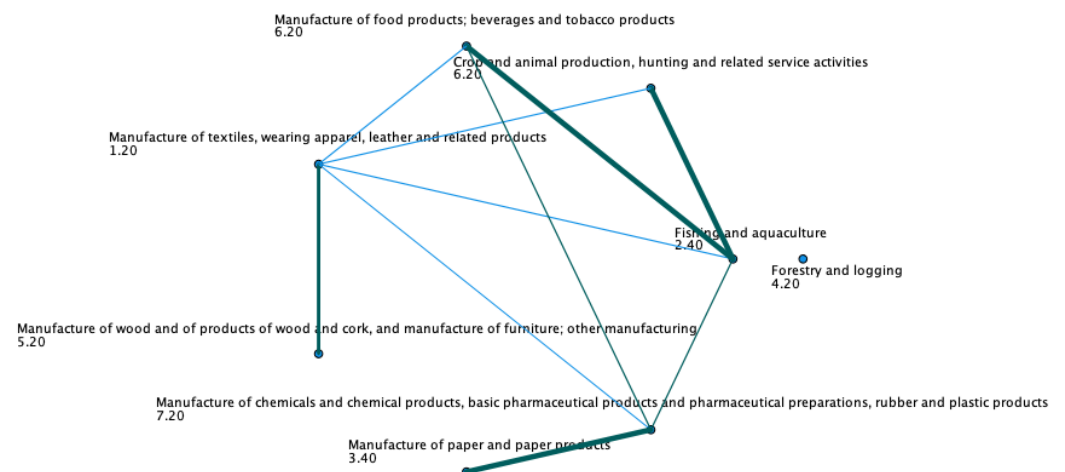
Manufacture of food products; beverages and tobacco products
6.20

Crop and animal production, hunting and related service activities
6.20

Manufacture of textiles, wearing apparel, leather and related products
1.20

Fishing and aquaculture
2.40

Forestry and logging
4.20

Manufacture of wood and of products of wood and cork, and manufacture of furniture; other manufacturing
5.20

Manufacture of chemicals and chemical products, basic pharmaceutical products and pharmaceutical preparations, rubber and plastic products
7.20

Manufacture of paper and paper products
3.40